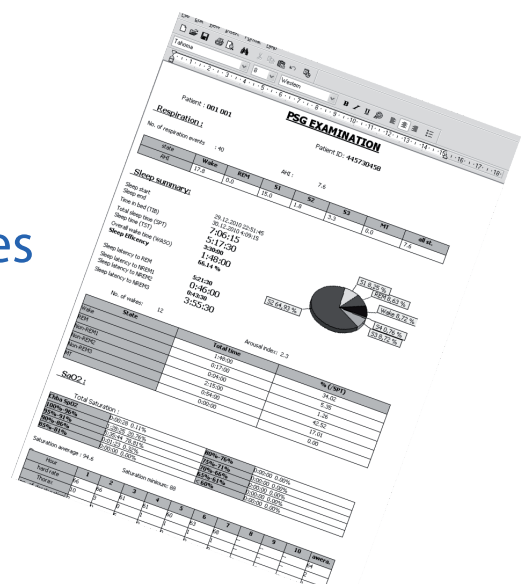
es

File Edit View Insert Format Help

Tahoma

Western

Patient : 001 001

PSG EXAMINATION

Respiration :

Patient ID : 44573045B

No. of respiration events : 40

AHI : 7,6

| state | Wake | REM | S1 | S2 | S3 | MT | all st. |
|---|---|---|---|---|---|---|---|
| AHI | 17.8 | 0.0 | 15.0 | 1.8 | 3.2 | 0.0 | 7.6 |

Sleep summary:

Sleep start 29.12.2010 22:51:45
Sleep end 30.12.2010 4:09:15
Time in bed (TIB)
Total sleep time (SPT) 7:06:15
Sleep time (TST) 5:17:30
Overall wake time (WASO) 3:30:00
Sleep Efficiency 1:48:00
66.4 %

Sleep latency to REM 5:21:30
Sleep latency to NREM1 0:46:00
Sleep latency to NREM2 0:43:30
Sleep latency to NREM3 3:55:30

No. of wakes: 12

S1 8.25 %
REM 5.63 %
Wake 6.72 %
S3 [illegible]
S3 8.72 %
S2 64.93 %

Arousal index: 2,3

| State | Total time | % (SPT) |
|---|---|---|
| Wake | 1:48:00 | 25.35 |
| REM | 0:17:00 | 3.98 |
| Non-REM1 | 0:24:00 | 5.36 |
| Non-REM2 | 2:15:00 | 42.52 |
| Non-REM3 | 0:54:00 | 17.03 |
| MT | 0:00:00 | 0.00 |

SaO2 :

Total Saturation :

| Under SpO2 | | |
|---|---|---|
| 100%-96% | 0:00:00 | 0.11% |
| 95%-91% | | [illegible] |
| 90%-86% | | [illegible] |
| 85%-81% | 0:00:00 | 0.00% |

| 80%-76% | 0:00:00 | 0.00% |
|---|---|---|
| 75%-71% | 0:00:00 | 0.00% |
| 70%-66% | 0:00:00 | 0.00% |
| < 60% | 0:00:00 | 0.00% |

Saturation average : 94.6

Saturation minimum: 88

| Hour | 1 | 2 | 3 | 4 | 5 | 6 | 7 | 8 | 9 | 10 | averag. |
|---|---|---|---|---|---|---|---|---|---|---|---|
| heart rate | 86 | 80 | 81 | 81 | 82 | 82 | 84 | | | | |
| Thorax | 20 | | | | | | | | | | |